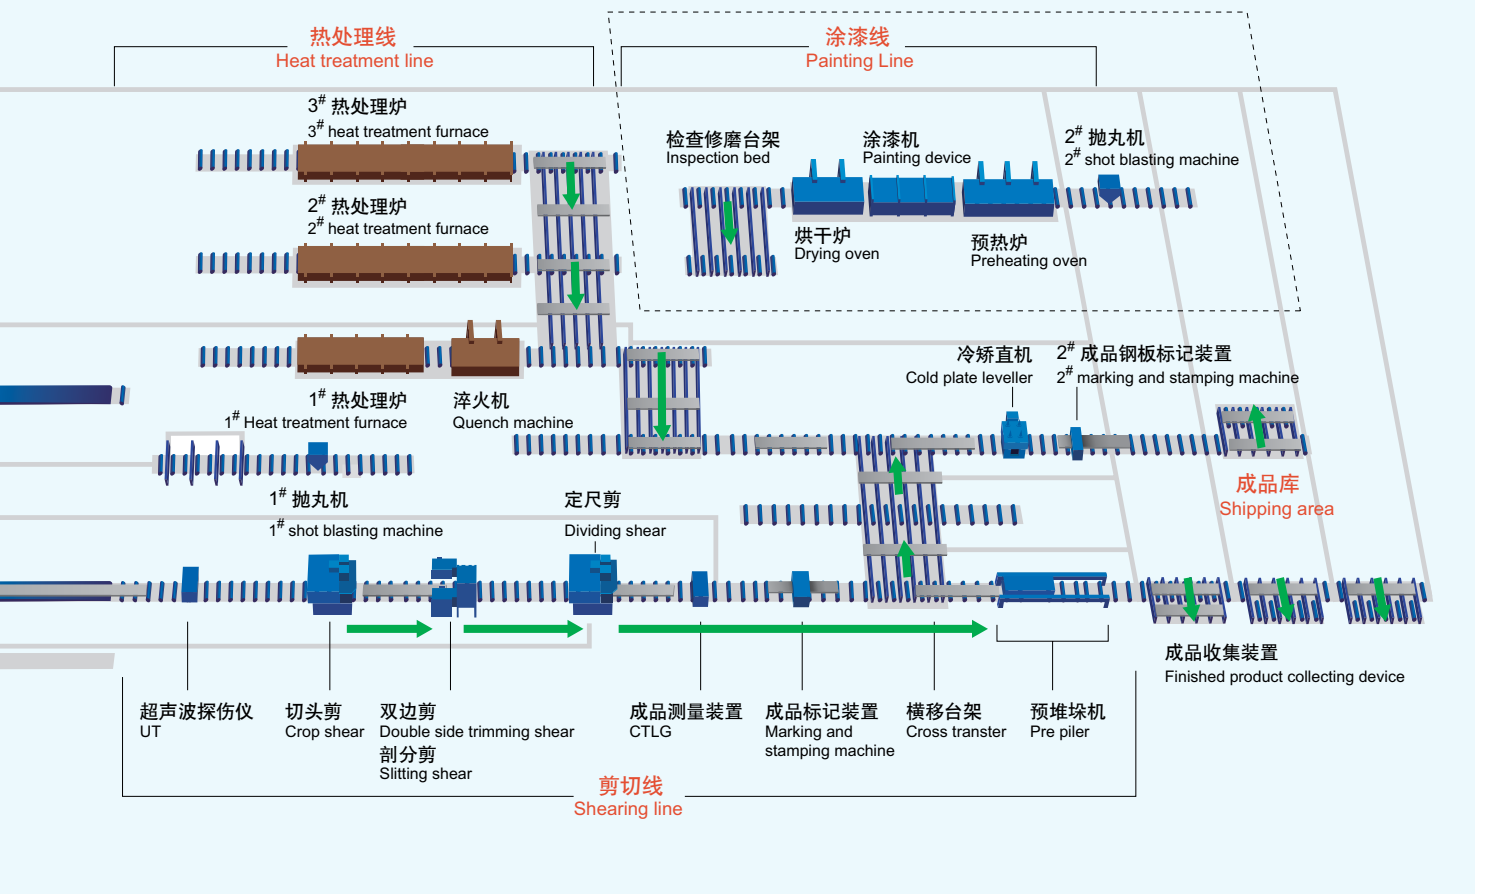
热处理线
Heat treatment line

涂漆线
Painting Line

$3^{\#}$ 热处理炉
$3^{\#}$ heat treatment furnace

检查修磨台架
Inspection bed

涂漆机
Painting device

$2^{\#}$ 抛丸机
$2^{\#}$ shot blasting machine

$2^{\#}$ 热处理炉
$2^{\#}$ heat treatment furnace

烘干炉
Drying oven

预热炉
Preheating oven

冷矫直机
Cold plate leveller

$2^{\#}$ 成品钢板标记装置
$2^{\#}$ marking and stamping machine

$1^{\#}$ 热处理炉
$1^{\#}$ Heat treatment furnace

淬火机
Quench machine

成品库
Shipping area

$1^{\#}$ 抛丸机
$1^{\#}$ shot blasting machine

定尺剪
Dividing shear

成品收集装置
Finished product collecting device

超声波探伤仪
UT

切头剪
Crop shear

双边剪
Double side trimming shear
剖分剪
Slitting shear

成品测量装置
CTLG

成品标记装置
Marking and stamping machine

横移台架
Cross transter

预堆垛机
Pre piler

剪切线
Shearing line